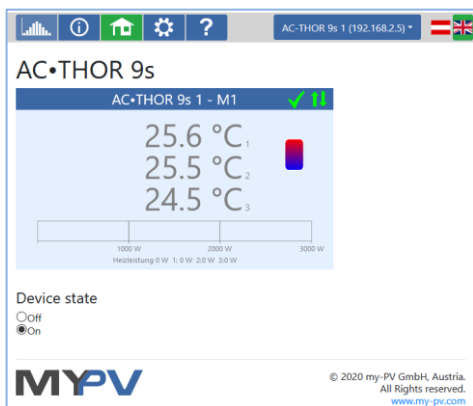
AC-THOR 9s 1 (192.168.2.5)

AC•THOR 9s

AC•THOR 9s 1 - M1

25.6 °C 1
25.5 °C 2
24.5 °C 3

1000 W 2000 W 3000 W
Heizleistung 0 W 1: 0 W 2: 0 W 3: 0 W

Device state
Off
On

MYPV

© 2020 my-PV GmbH, Austria.
All Rights reserved.
www.my-pv.com